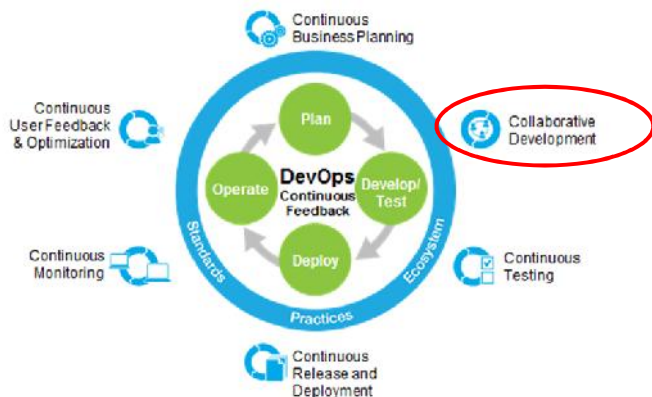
Continuous Business Planning

Continuous User Feedback & Optimization

Collaborative Development

Plan

DevOps
Continuous Feedback

Operate

Develop/ Test

Deploy

Standards

Ecosystem

Practices

Continuous Monitoring

Continuous Testing

Continuous Release and Deployment